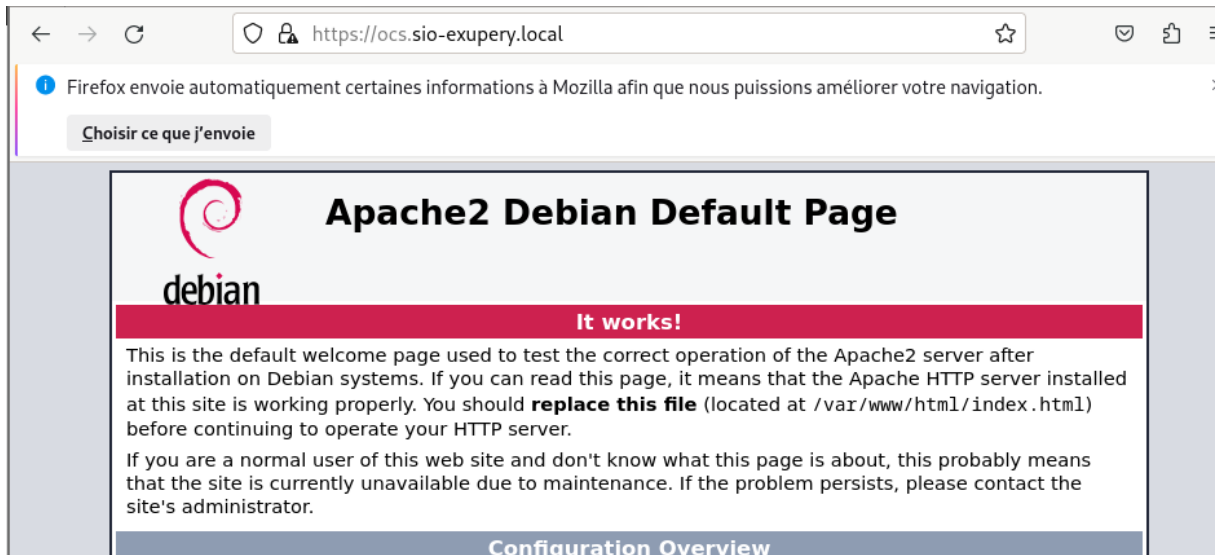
https://ocs.sio-exupery.local

Firefox envoie automatiquement certaines informations à Mozilla afin que nous puissions améliorer votre navigation.

Choisir ce que j'envoie

debian

Apache2 Debian Default Page

It works!

This is the default welcome page used to test the correct operation of the Apache2 server after installation on Debian systems. If you can read this page, it means that the Apache HTTP server installed at this site is working properly. You should **replace this file** (located at /var/www/html/index.html) before continuing to operate your HTTP server.

If you are a normal user of this web site and don't know what this page is about, this probably means that the site is currently unavailable due to maintenance. If the problem persists, please contact the site's administrator.

Configuration Overview